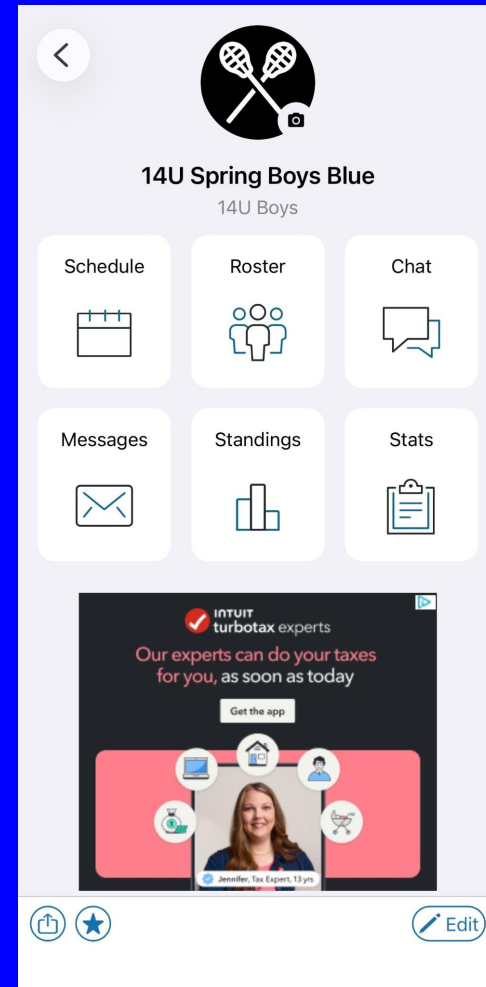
14U Spring Boys Blue
14U Boys

Schedule

Roster

Chat

Messages

Standings

Stats

INTUIT
turbotax experts

Our experts can do your taxes for you, as soon as today

Get the app

Jennifer, Tax Expert, 13 yrs

Edit